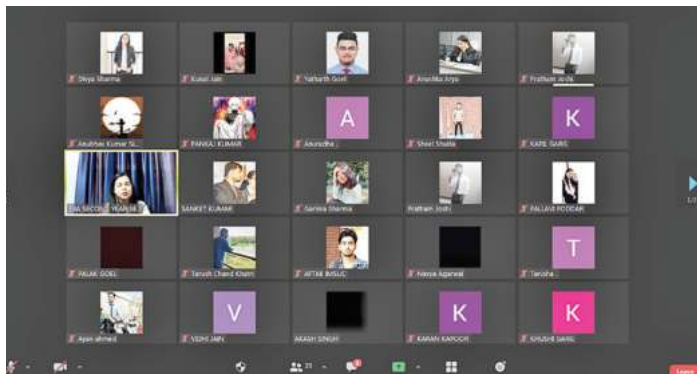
Divya Sharma
Kunal Jain
Yatharth Goel
Anushka Arya
Prathvik Joshi
Anubhav Kumar Si...
PANKAJ KUMAR
A
Anuradha
Sheel Shukla
K
KAPIL GARG
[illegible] SECOND YEAR(M...
SANKET KUMAR
Samira Sharma
Pratham Joshi
PALLAVI PODDAR
PALAK GOEL
Tarush Chand Khatri
AFTAB IMSUC
Navya Agarwal
T
Tanisha
Ayan ahmed
V
VIDHI JAIN
AKASH SINGH
K
KARAN KAPOOR
K
KHUSHI GARG
21
Leave